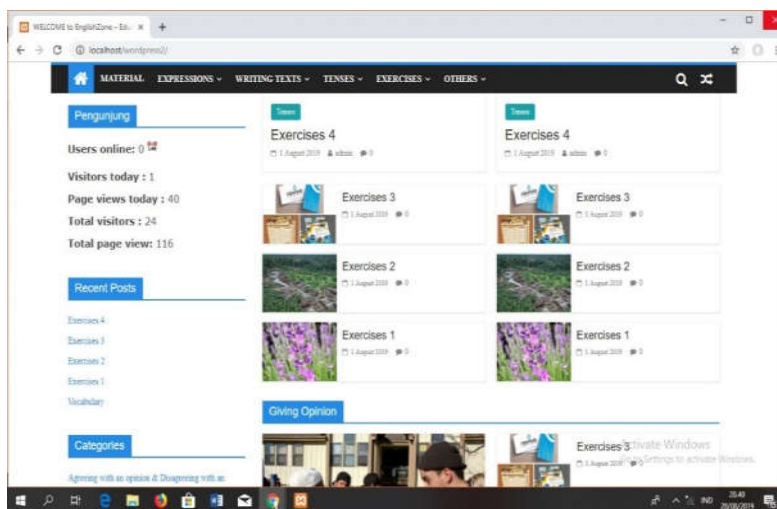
WELCOME to EnglishZone - Edu ×
localhost/wordpress2/

MATERIAL EXPRESSIONS ˅ WRITING TEXTS ˅ TENSES ˅ EXERCISES ˅ OTHERS ˅

Pengunjung

Users online: 0

Visitors today : 1

Page views today : 40

Total visitors : 24

Total page view: 116

Recent Posts

Exercises 4

Exercises 3

Exercises 2

Exercises 1

Vocabulary

Categories

Agreeing with an opinion & Disagreeing with an

Tenses

Exercises 4

1 August 2019 admin 0

Tenses

Exercises 4

1 August 2019 admin 0

Exercises 3

1 August 2019 0

Exercises 3

1 August 2019 0

Exercises 2

1 August 2019 0

Exercises 2

1 August 2019 0

Exercises 1

1 August 2019 0

Exercises 1

1 August 2019 0

Giving Opinion

Exercises 3

1 August 2019 0

Activate Windows
Go to Settings to activate Windows.

IND 20:40 20/08/2019